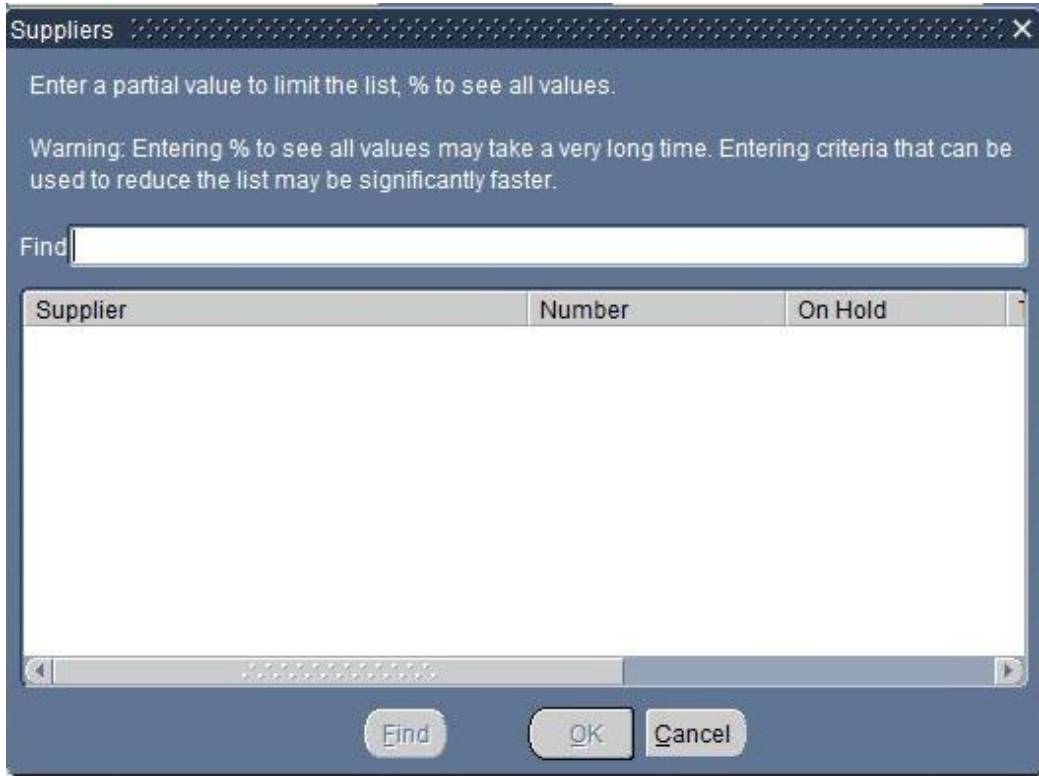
Suppliers

Enter a partial value to limit the list, % to see all values.

Warning: Entering % to see all values may take a very long time. Entering criteria that can be used to reduce the list may be significantly faster.

Find

| Supplier | Number | On Hold |
|---|---|---|

Find OK Cancel